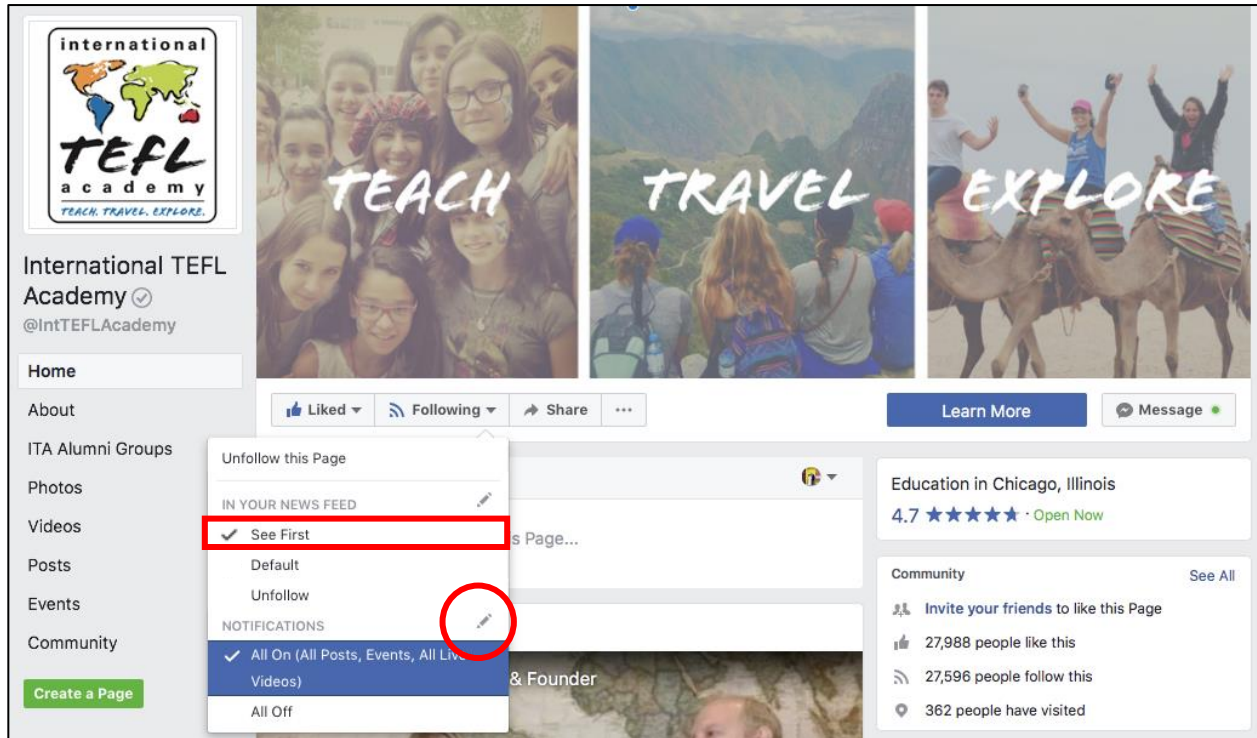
international
TEFL
academy
TEACH. TRAVEL. EXPLORE.

International TEFL Academy
@IntTEFLAcademy

Home
About
ITA Alumni Groups
Photos
Videos
Posts
Events
Community

Create a Page

TEACH
TRAVEL
EXPLORE

Liked
Following
Share
···

Learn More
Message

Unfollow this Page
IN YOUR NEWS FEED
See First
Default
Unfollow
NOTIFICATIONS
All On (All Posts, Events, All Live Videos)
All Off

s Page...

& Founder

Education in Chicago, Illinois
4.7 ★★★★★ · Open Now

Community
See All
Invite your friends to like this Page
27,988 people like this
27,596 people follow this
362 people have visited